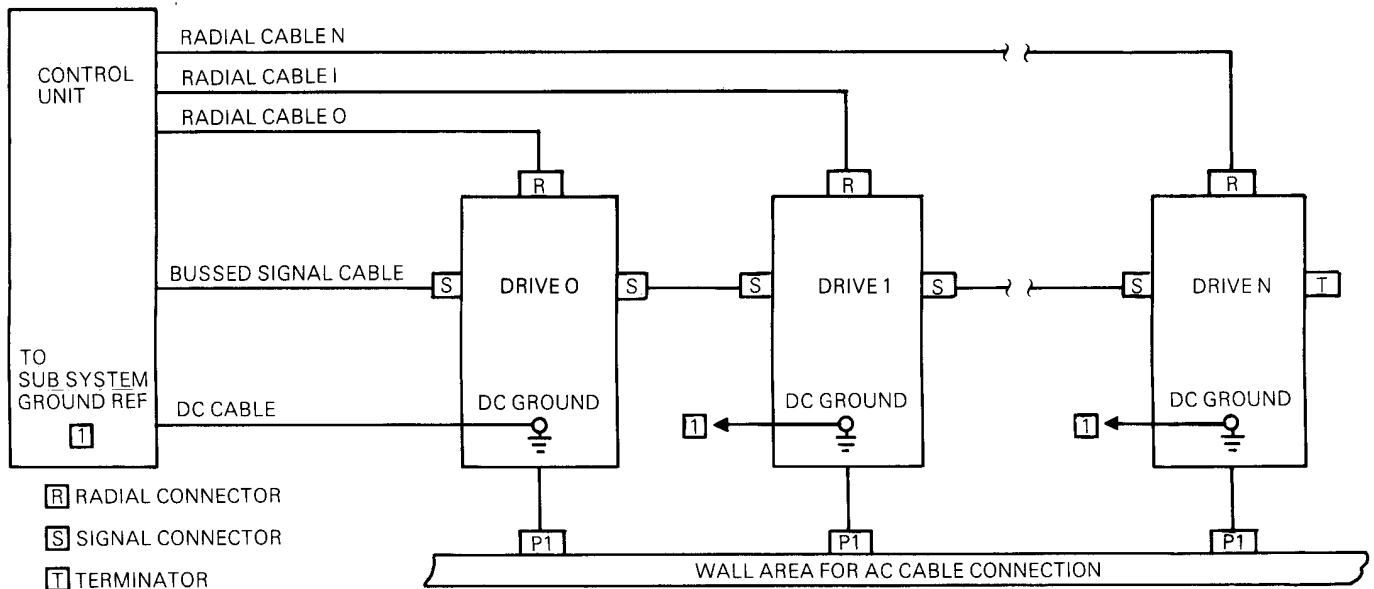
CONTROL UNIT

RADIAL CABLE N

RADIAL CABLE I

RADIAL CABLE O

R

R

R

BUSSED SIGNAL CABLE

S

DRIVE O

S

S

DRIVE 1

S

S

DRIVE N

T

TO SUB SYSTEM GROUND REF

1

DC CABLE

DC GROUND

1

DC GROUND

1

DC GROUND

P1

P1

P1

R RADIAL CONNECTOR

S SIGNAL CONNECTOR

T TERMINATOR

WALL AREA FOR AC CABLE CONNECTION